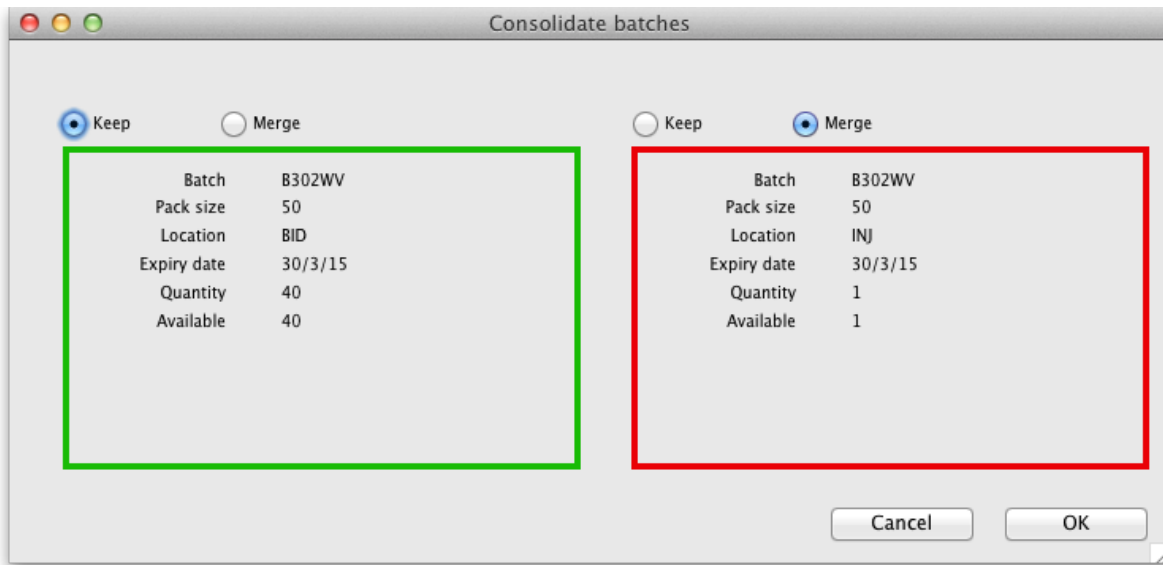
Consolidate batches

Keep Merge

| | |
|---|---|
| Batch | B302WV |
| Pack size | 50 |
| Location | BID |
| Expiry date | 30/3/15 |
| Quantity | 40 |
| Available | 40 |

Keep Merge

| | |
|---|---|
| Batch | B302WV |
| Pack size | 50 |
| Location | INJ |
| Expiry date | 30/3/15 |
| Quantity | 1 |
| Available | 1 |

Cancel OK